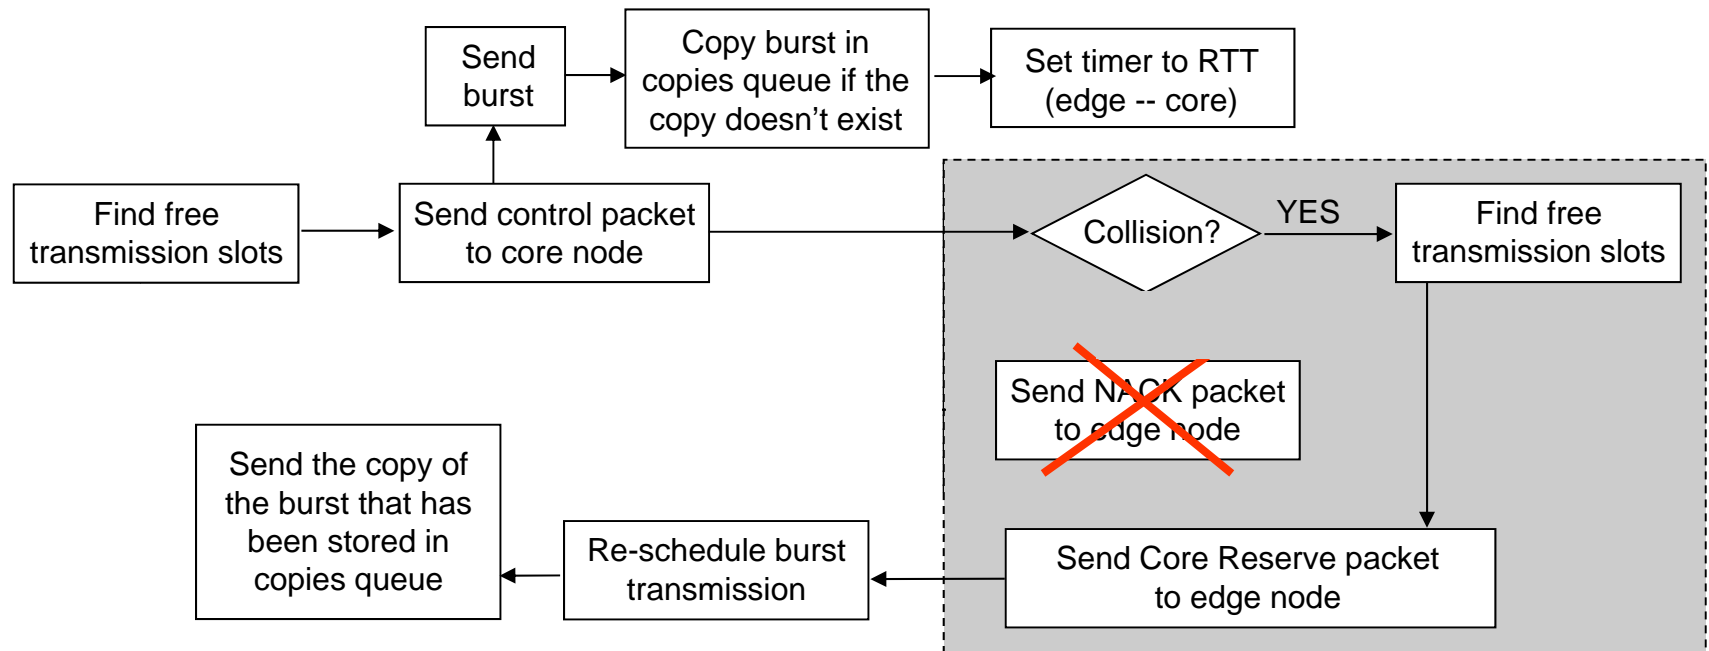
Send burst

Copy burst in copies queue if the copy doesn't exist

Set timer to RTT (edge -- core)

Find free transmission slots

Send control packet to core node

Collision?

YES

Find free transmission slots

Send NACK packet to edge node

Send the copy of the burst that has been stored in copies queue

Re-schedule burst transmission

Send Core Reserve packet to edge node